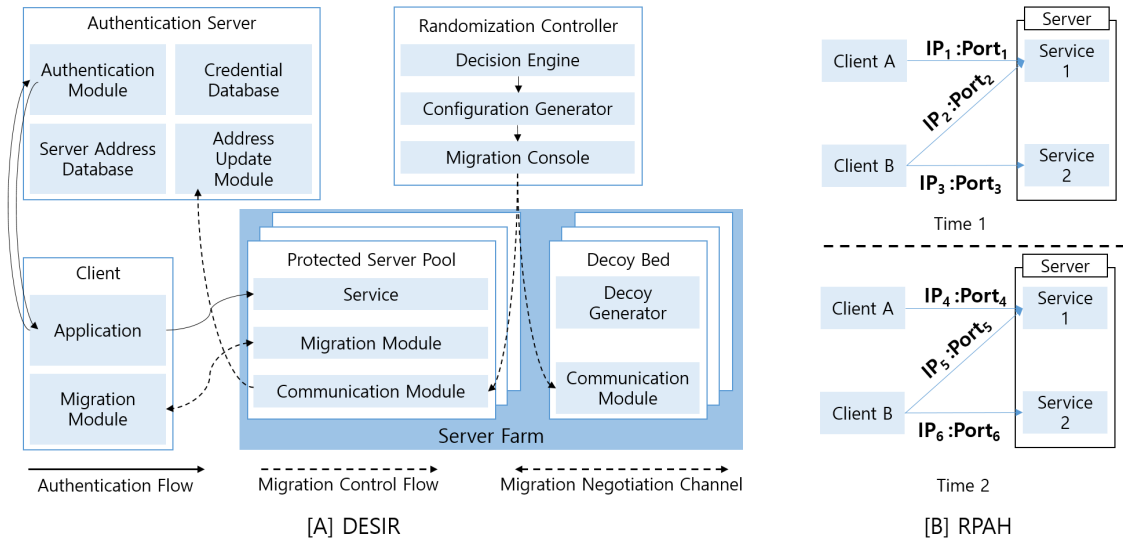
Authentication Server

Authentication Module

Credential Database

Server Address Database

Address Update Module

Randomization Controller

Decision Engine

Configuration Generator

Migration Console

Client

Application

Migration Module

Protected Server Pool

Service

Migration Module

Communication Module

Decoy Bed

Decoy Generator

Communication Module

Server Farm

Authentication Flow

Migration Control Flow

Migration Negotiation Channel

[A] DESIR

Server

Client A

$IP_1$ :$Port_1$

Service 1

$IP_2$ :$Port_2$

Client B

Service 2

$IP_3$ :$Port_3$

Time 1

Server

Client A

$IP_4$ :$Port_4$

Service 1

$IP_5$ :$Port_5$

Client B

Service 2

$IP_6$ :$Port_6$

Time 2

[B] RPAH